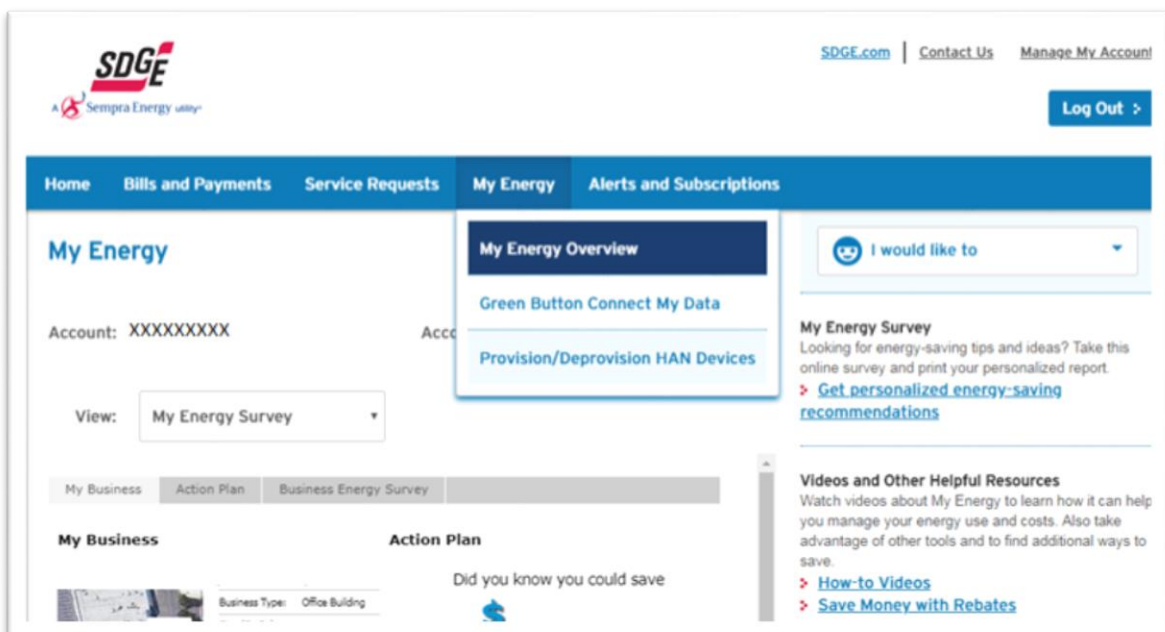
SDGE
A Sempra Energy utility

SDGE.com | Contact Us Manage My Account

Log Out >

Home Bills and Payments Service Requests My Energy Alerts and Subscriptions

My Energy

My Energy Overview
Green Button Connect My Data
Provision/Deprovision HAN Devices

I would like to

Account: XXXXXXXXX

Acc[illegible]

View: My Energy Survey

My Business Action Plan Business Energy Survey

My Business

Action Plan

Did you know you could save

Business Type: Office Building

My Energy Survey
Looking for energy-saving tips and ideas? Take this online survey and print your personalized report.
> Get personalized energy-saving recommendations

Videos and Other Helpful Resources
Watch videos about My Energy to learn how it can help you manage your energy use and costs. Also take advantage of other tools and to find additional ways to save.
> How-to Videos
> Save Money with Rebates